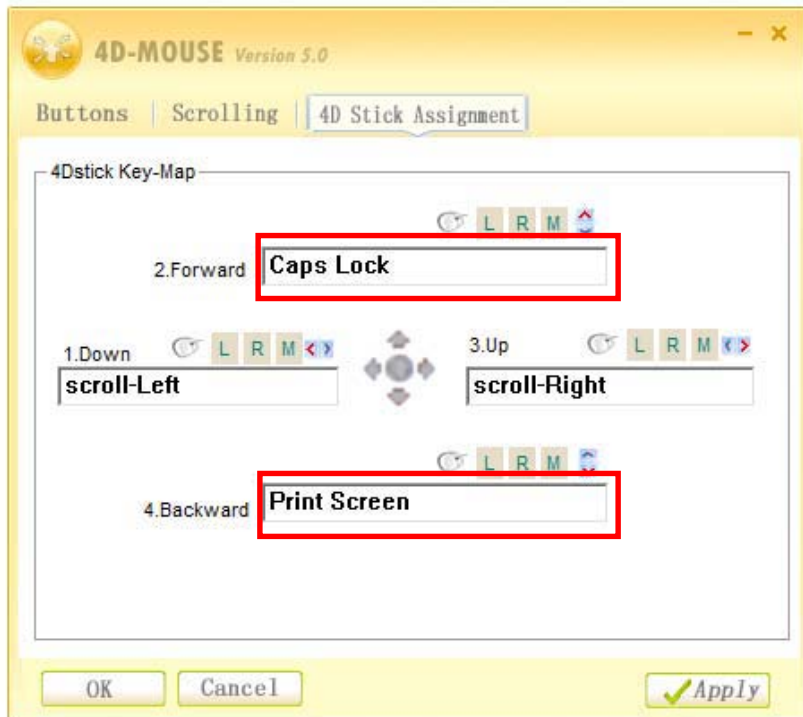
4D-MOUSE Version 5.0

- ×

Buttons | Scrolling | 4D Stick Assignment

4Dstick Key-Map

L R M

2.Forward Caps Lock

1.Down L R M

scroll-Left

3.Up L R M

scroll-Right

L R M

4.Backward Print Screen

OK Cancel Apply